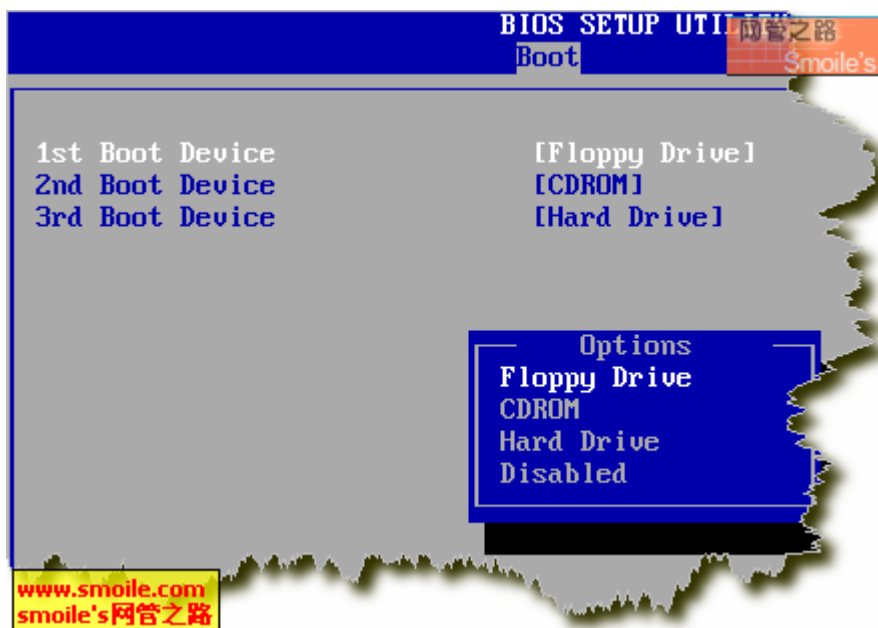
BIOS SETUP UTI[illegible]
网管之路
Smoile's
Boot

1st Boot Device [Floppy Drive]
2nd Boot Device [CDROM]
3rd Boot Device [Hard Drive]

Options
Floppy Drive
CDROM
Hard Drive
Disabled

www.smoile.com
smoile's网管之路